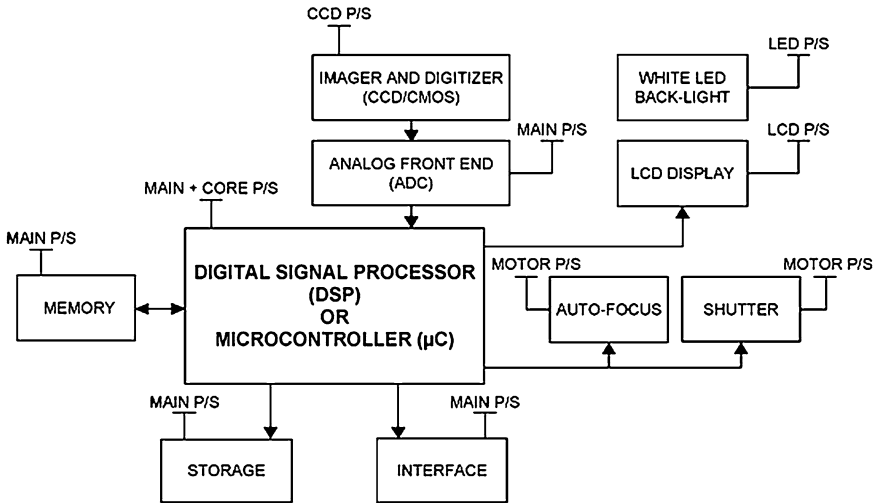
CCD P/S

IMAGER AND DIGITIZER (CCD/CMOS)

MAIN P/S

ANALOG FRONT END (ADC)

LED P/S

WHITE LED BACK-LIGHT

LCD P/S

LCD DISPLAY

MAIN + CORE P/S

MAIN P/S

DIGITAL SIGNAL PROCESSOR (DSP) OR MICROCONTROLLER (µC)

MEMORY

MOTOR P/S

AUTO-FOCUS

MOTOR P/S

SHUTTER

MAIN P/S

STORAGE

MAIN P/S

INTERFACE